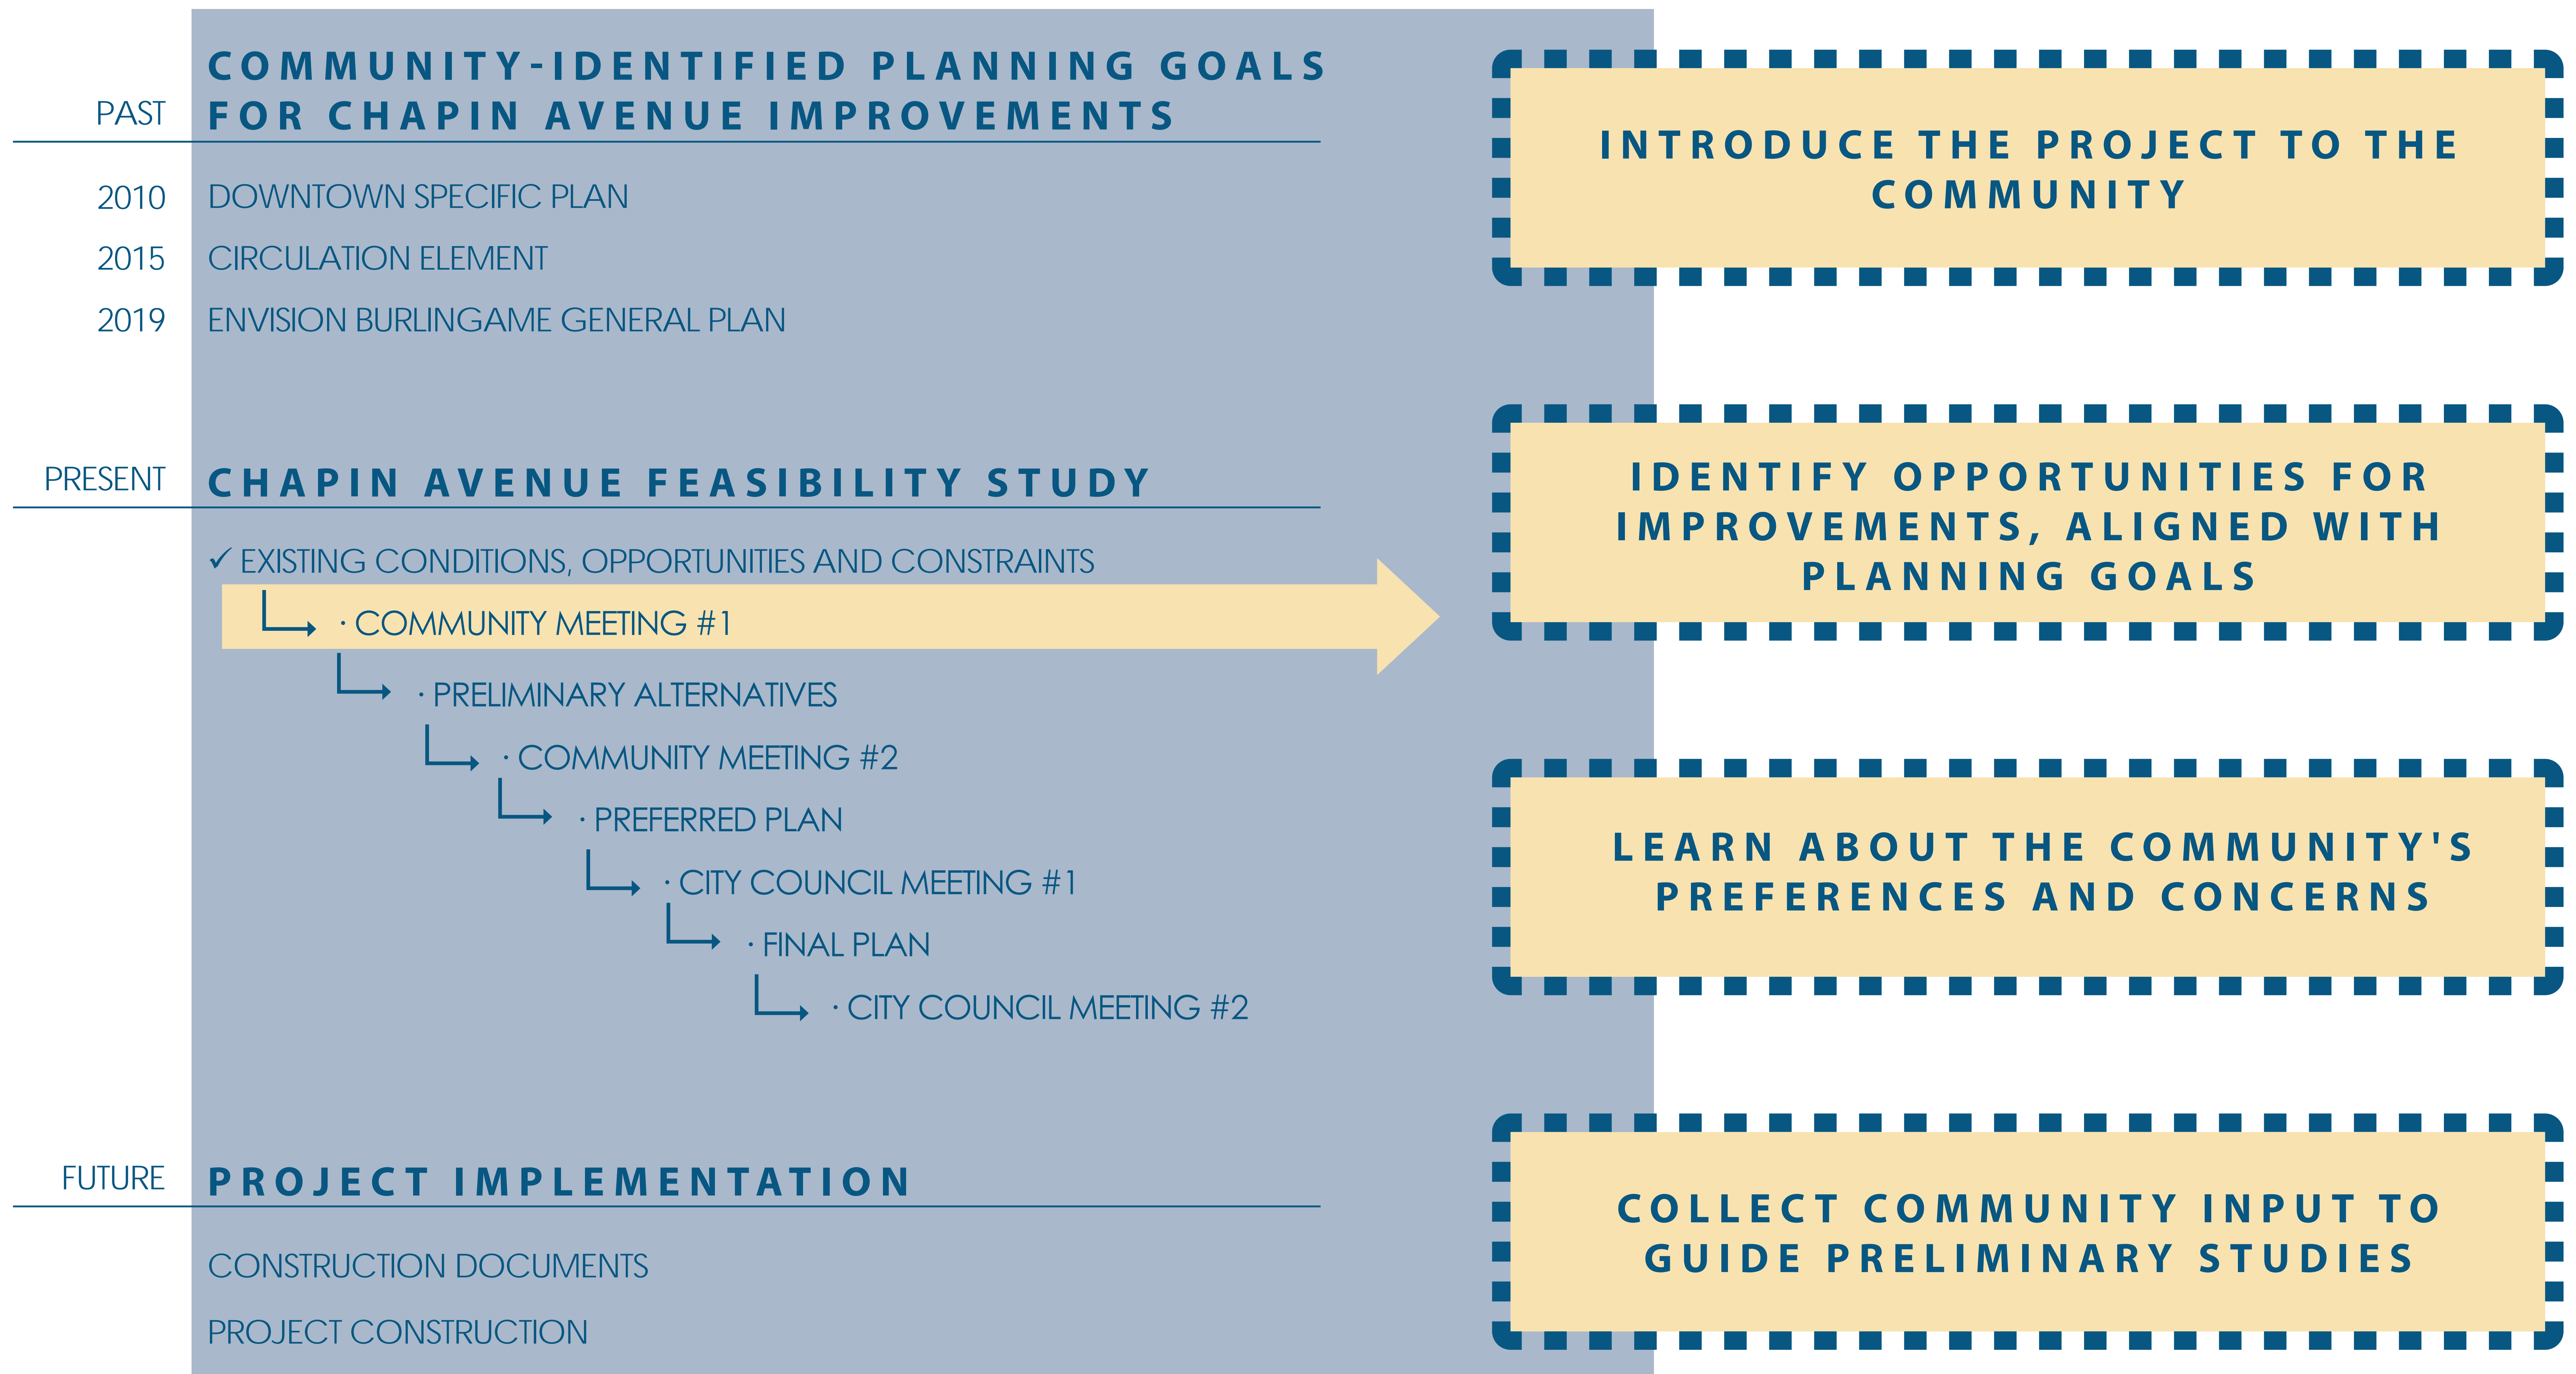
PAST

COMMUNITY-IDENTIFIED PLANNING GOALS FOR CHAPIN AVENUE IMPROVEMENTS

2010 DOWNTOWN SPECIFIC PLAN

2015 CIRCULATION ELEMENT

2019 ENVISION BURLINGAME GENERAL PLAN

PRESENT

CHAPIN AVENUE FEASIBILITY STUDY

✓ EXISTING CONDITIONS, OPPORTUNITIES AND CONSTRAINTS

· COMMUNITY MEETING #1

· PRELIMINARY ALTERNATIVES

· COMMUNITY MEETING #2

· PREFERRED PLAN

· CITY COUNCIL MEETING #1

· FINAL PLAN

· CITY COUNCIL MEETING #2

FUTURE

PROJECT IMPLEMENTATION

CONSTRUCTION DOCUMENTS

PROJECT CONSTRUCTION

INTRODUCE THE PROJECT TO THE COMMUNITY

IDENTIFY OPPORTUNITIES FOR IMPROVEMENTS, ALIGNED WITH PLANNING GOALS

LEARN ABOUT THE COMMUNITY'S PREFERENCES AND CONCERNS

COLLECT COMMUNITY INPUT TO GUIDE PRELIMINARY STUDIES